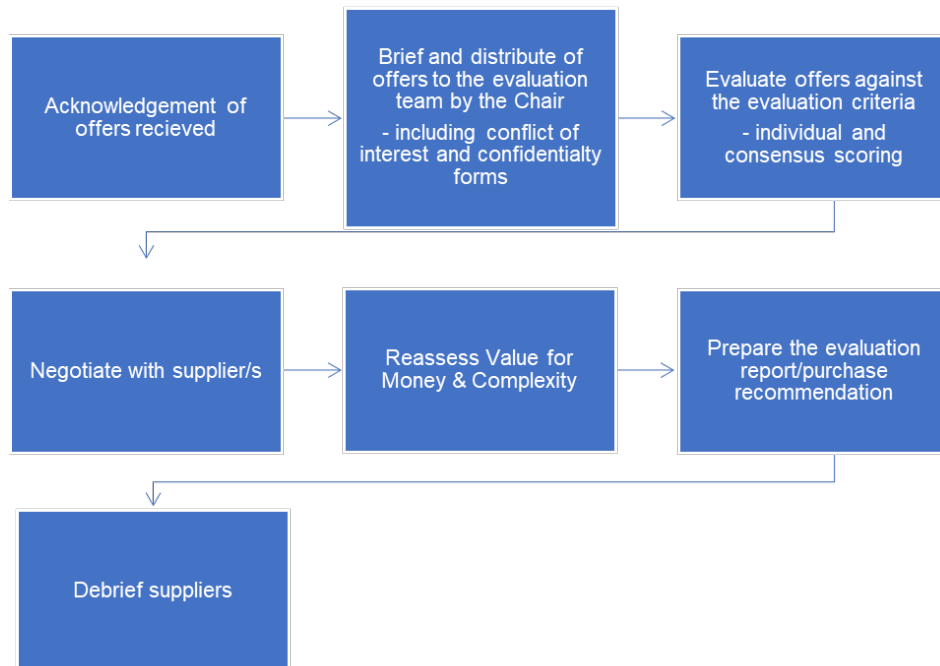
Acknowledgement of offers recieved

Brief and distribute of offers to the evaluation team by the Chair

- including conflict of interest and confidentialty forms

Evaluate offers against the evaluation criteria

- individual and consensus scoring

Negotiate with supplier/s

Reassess Value for Money & Complexity

Prepare the evaluation report/purchase recommendation

Debrief suppliers